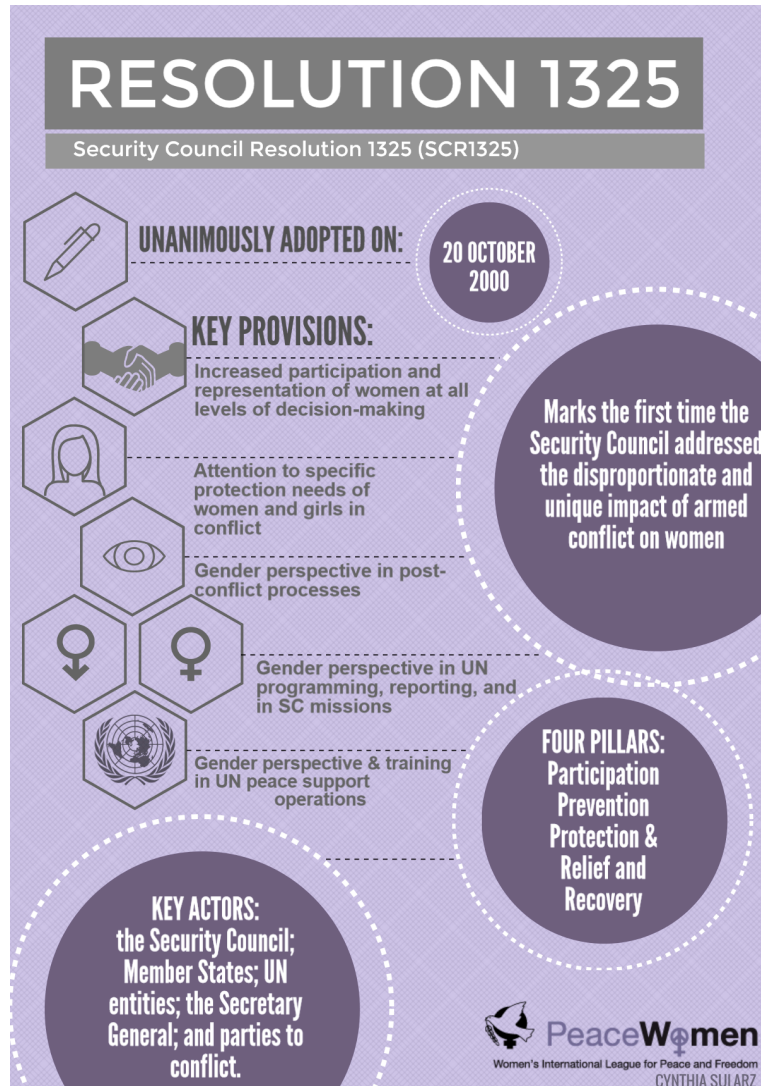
RESOLUTION 1325

Security Council Resolution 1325 (SCR1325)

UNANIMOUSLY ADOPTED ON:

20 OCTOBER 2000

KEY PROVISIONS:

Increased participation and representation of women at all levels of decision-making

Marks the first time the Security Council addressed the disproportionate and unique impact of armed conflict on women

Attention to specific protection needs of women and girls in conflict

Gender perspective in post-conflict processes

Gender perspective in UN programming, reporting, and in SC missions

Gender perspective & training in UN peace support operations

FOUR PILLARS: Participation Prevention Protection & Relief and Recovery

KEY ACTORS: the Security Council; Member States; UN entities; the Secretary General; and parties to conflict.

PeaceWomen

Women's International League for Peace and Freedom

CYNTHIA SULARZ